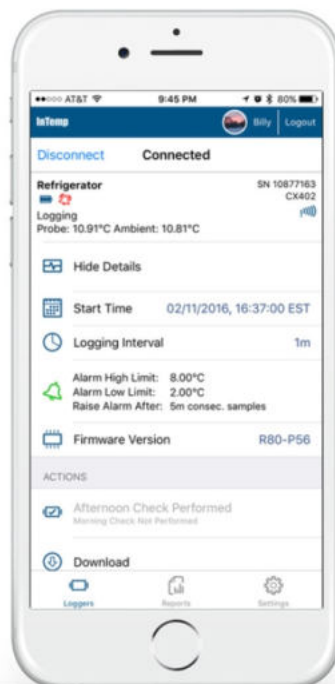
●●○○○ AT&T 9:45 PM 80%

InTemp Billy Logout

Disconnect Connected

Refrigerator
SN 10877163
CX402
Logging
Probe: 10.91°C Ambient: 10.81°C

Hide Details

Start Time 02/11/2016, 16:37:00 EST

Logging Interval 1m

Alarm High Limit: 8.00°C
Alarm Low Limit: 2.00°C
Raise Alarm After: 5m consec. samples

Firmware Version R80-P56

ACTIONS

Afternoon Check Performed
Morning Check Not Performed

Download

Loggers Reports Settings